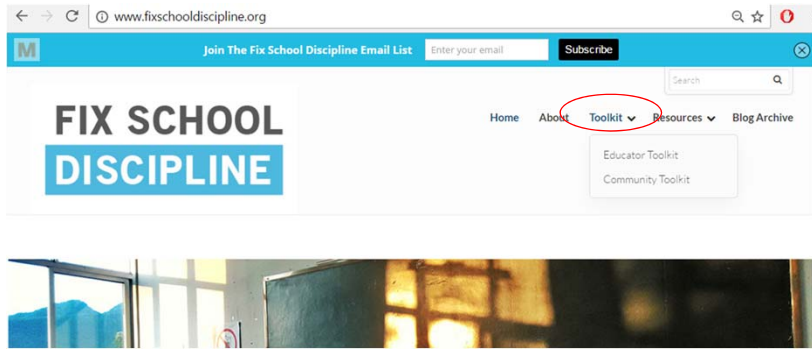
www.fixschooldiscipline.org

M

Join The Fix School Discipline Email List

Enter your email

Subscribe

Search

FIX SCHOOL
DISCIPLINE

Home About Toolkit Resources Blog Archive

Educator Toolkit

Community Toolkit